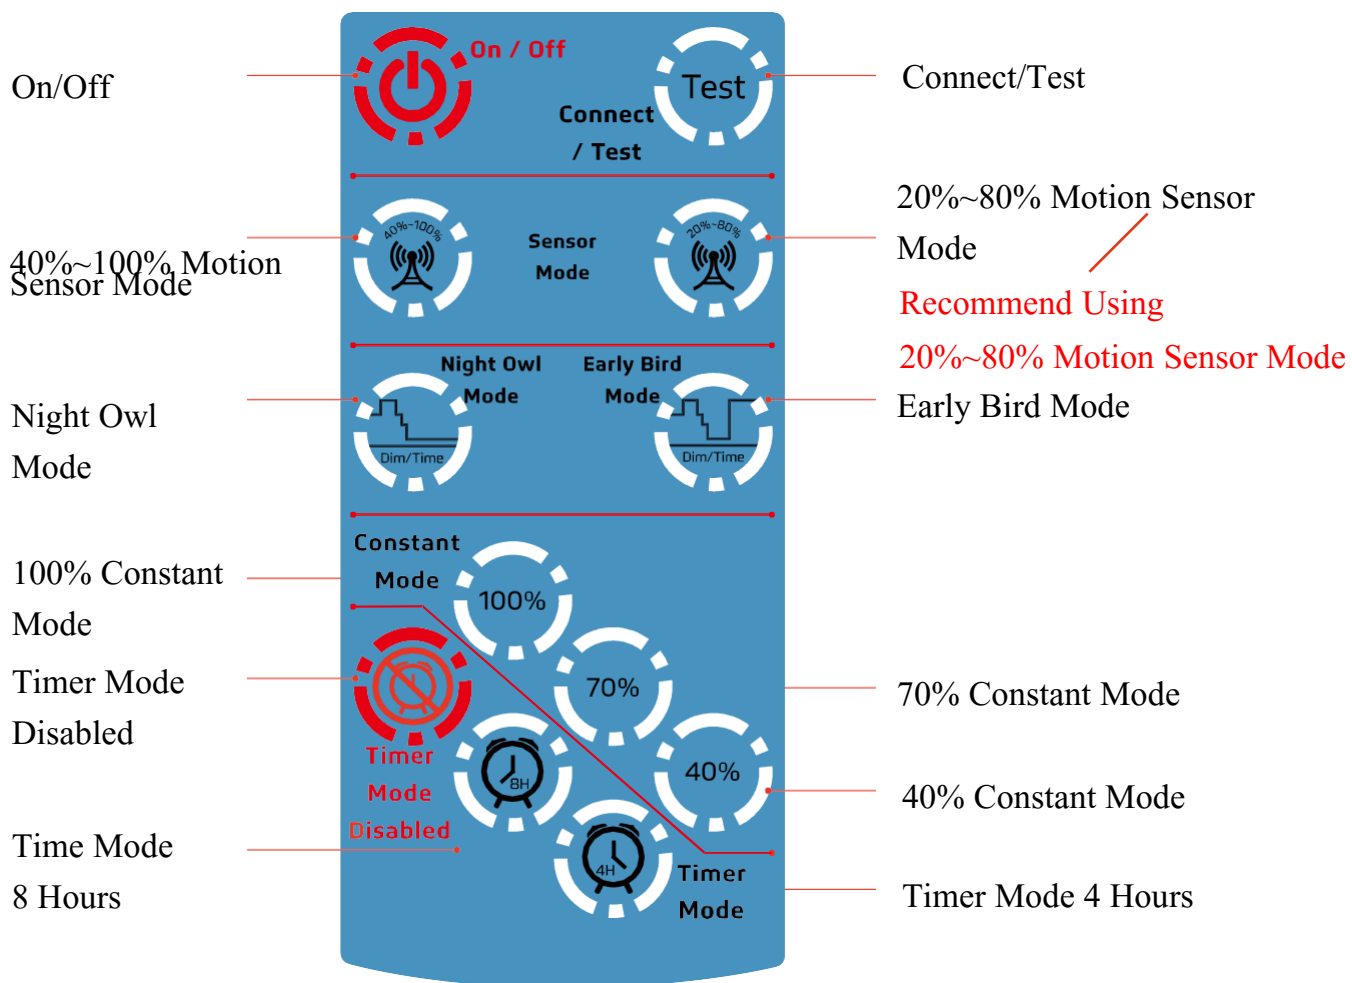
On/Off

On / Off

Test

Connect / Test

Connect/Test

40%~100% Motion Sensor Mode

40%~100%

Sensor Mode

20%~80%

20%~80% Motion Sensor Mode

Recommend Using 20%~80% Motion Sensor Mode

Night Owl Mode

Night Owl Mode

Dim/Time

Early Bird Mode

Dim/Time

Early Bird Mode

100% Constant Mode

Constant Mode

100%

Timer Mode Disabled

70%

70% Constant Mode

Timer Mode Disabled

8H

40%

40% Constant Mode

Time Mode 8 Hours

4H

Timer Mode

Timer Mode 4 Hours